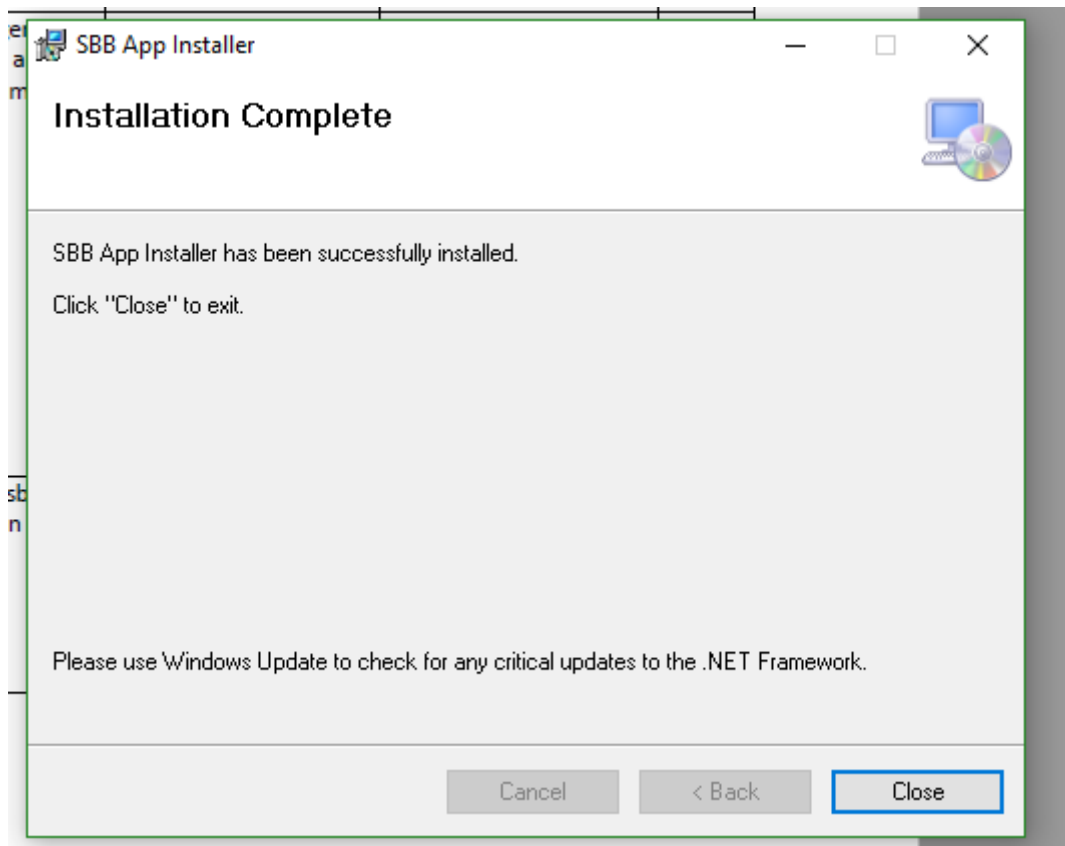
SBB App Installer

Installation Complete

SBB App Installer has been successfully installed.

Click "Close" to exit.

Please use Windows Update to check for any critical updates to the .NET Framework.

Cancel

< Back

Close